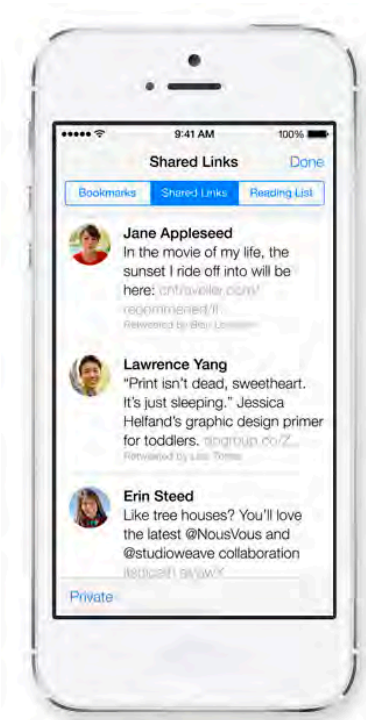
9:41 AM
100%

Shared Links
Done

Bookmarks
Shared Links
Reading List

Jane Appleseed
In the movie of my life, the sunset I ride off into will be here: cntraveler.com/recommend/ll...
Retweeted by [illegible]

Lawrence Yang
"Print isn't dead, sweetheart. It's just sleeping." Jessica Helfand's graphic design primer for toddlers. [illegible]
Retweeted by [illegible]

Erin Steed
Like tree houses? You'll love the latest @NousVous and @studioweave collaboration
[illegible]

Private